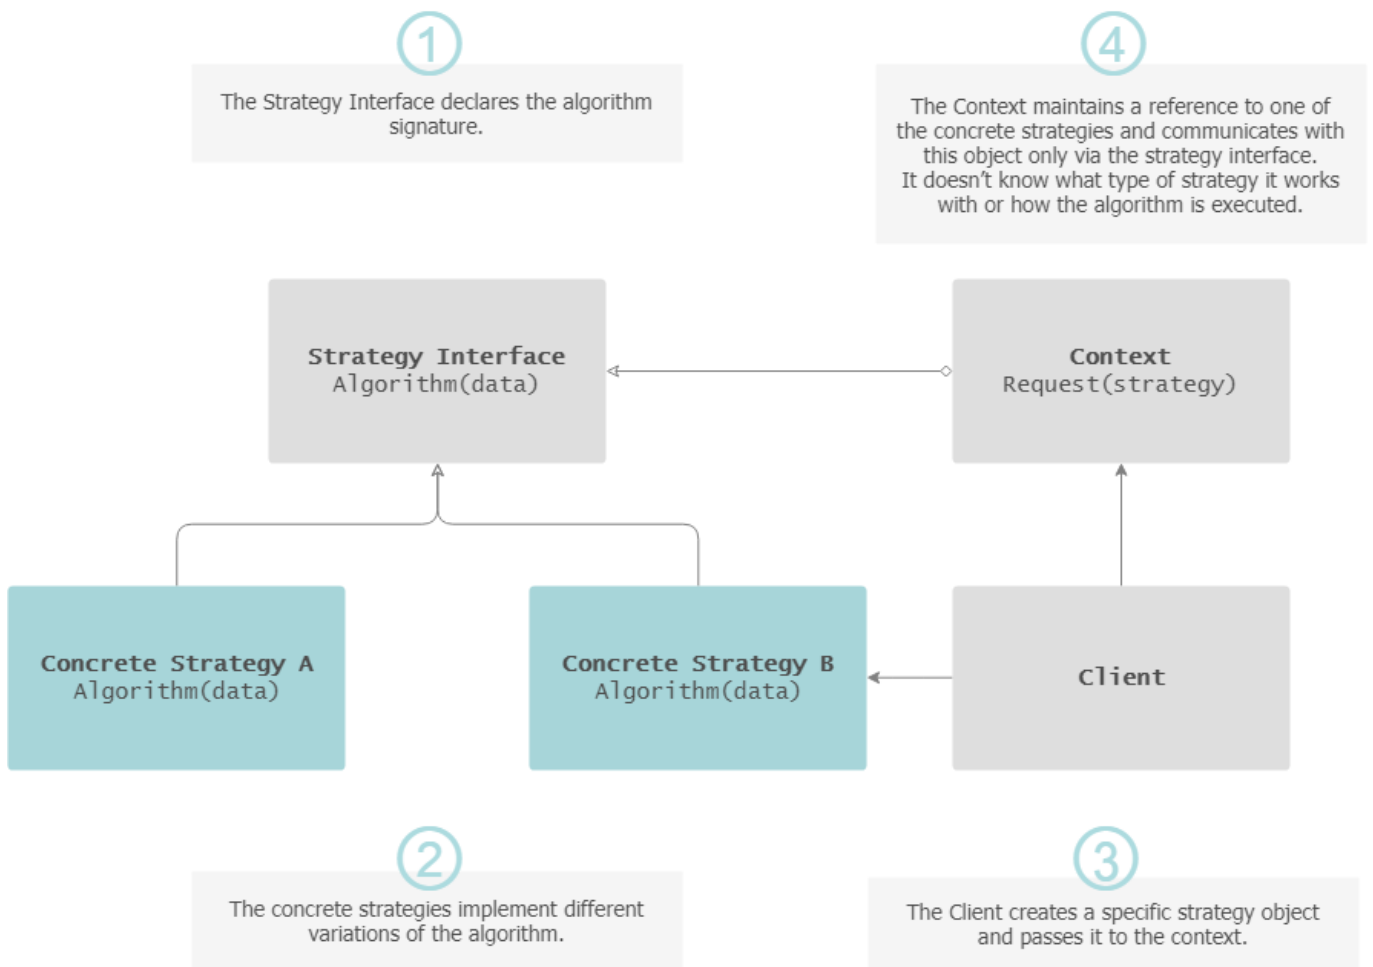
1

The Strategy Interface declares the algorithm signature.

4

The Context maintains a reference to one of the concrete strategies and communicates with this object only via the strategy interface. It doesn't know what type of strategy it works with or how the algorithm is executed.

Strategy Interface
Algorithm(data)

Context
Request(strategy)

Concrete Strategy A
Algorithm(data)

Concrete Strategy B
Algorithm(data)

Client

2

The concrete strategies implement different variations of the algorithm.

3

The Client creates a specific strategy object and passes it to the context.